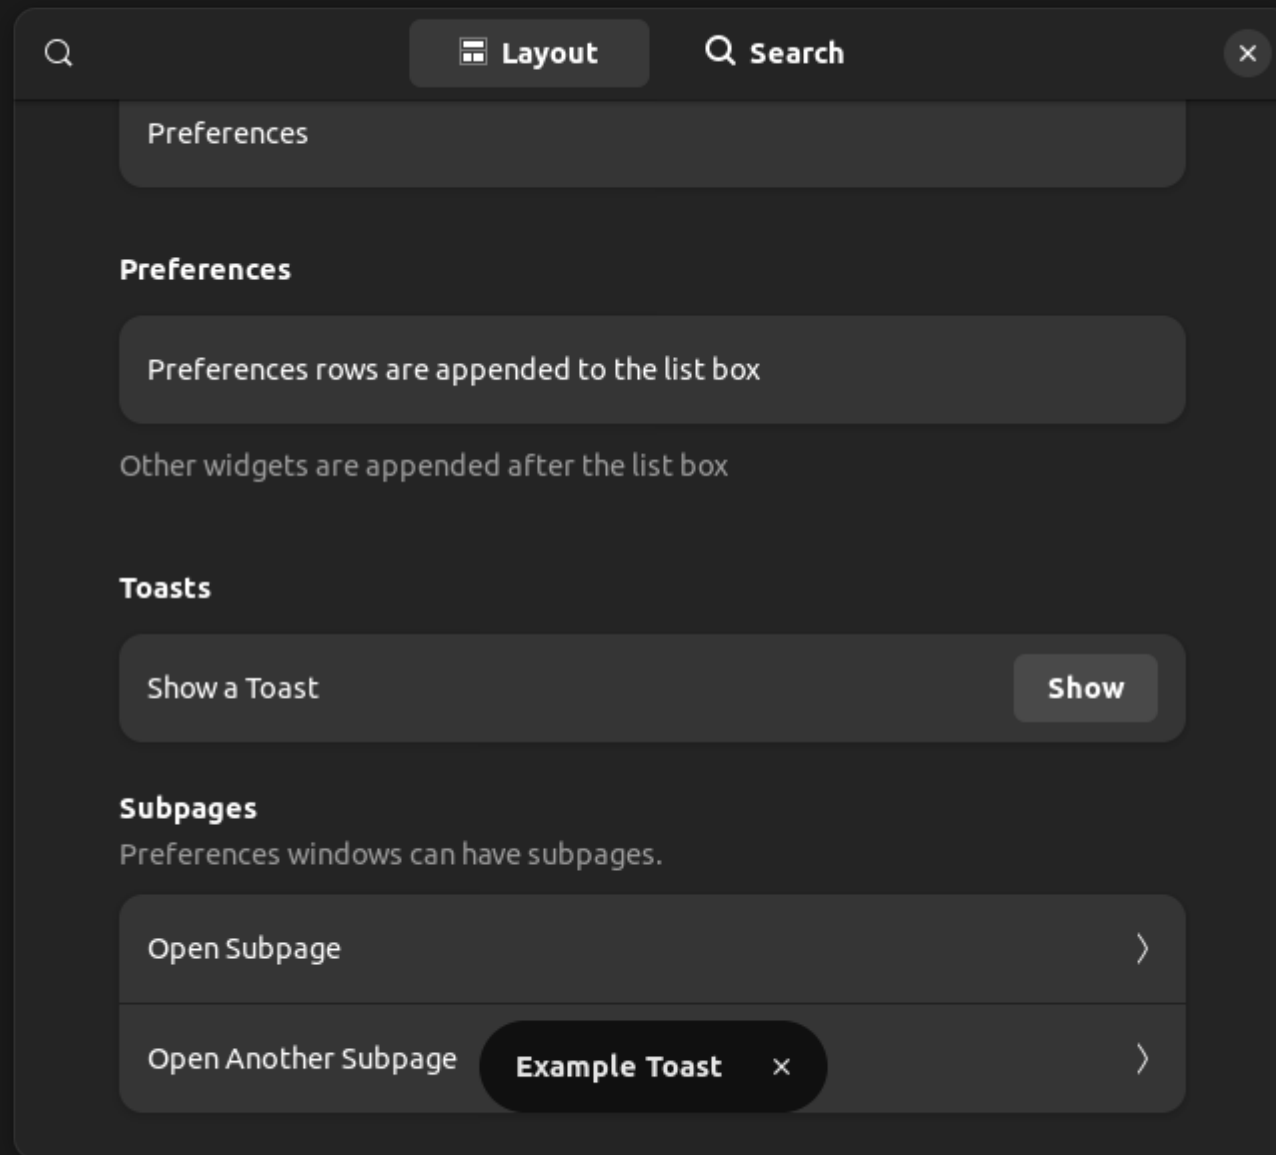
Layout
Search

Preferences

Preferences

Preferences rows are appended to the list box

Other widgets are appended after the list box

Toasts

Show a Toast
Show

Subpages
Preferences windows can have subpages.

Open Subpage

Open Another Subpage

Example Toast